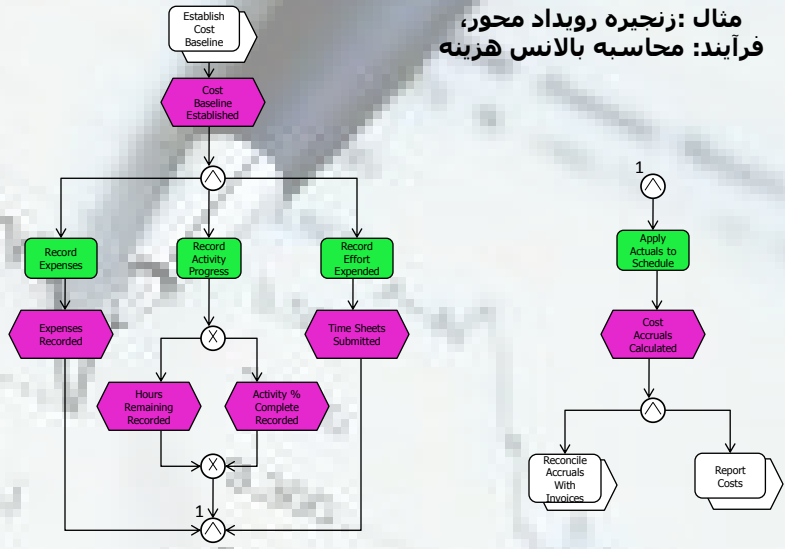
مثال :زنجیره رویداد محور،
فرآیند: محاسبه بالانس هزینه

Establish Cost Baseline

Cost Baseline Established

Record Expenses

Record Activity Progress

Record Effort Expended

Expenses Recorded

Time Sheets Submitted

Hours Remaining Recorded

Activity % Complete Recorded

1

1

Apply Actuals to Schedule

Cost Accruals Calculated

Reconcile Accruals With Invoices

Report Costs